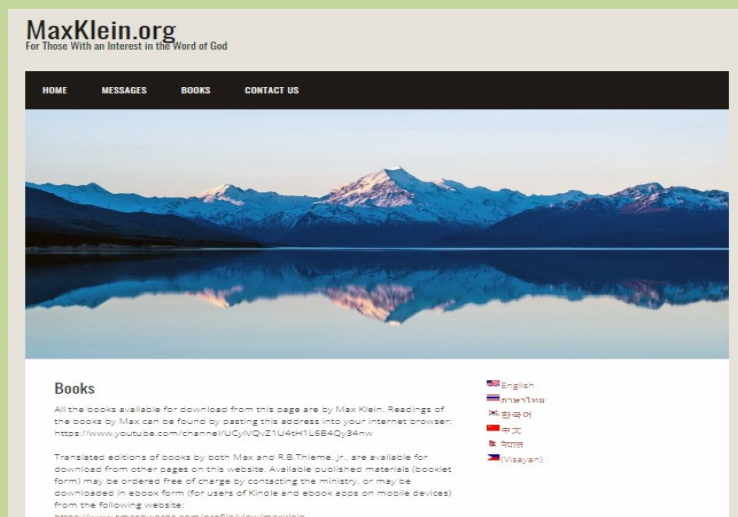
MaxKlein.org
For Those With an Interest in the Word of God

HOME MESSAGES BOOKS CONTACT US

Books

All the books available for download from this page are by Max Klein. Readings of the books by Max can be found by pasting this address into your internet browser: https://www.youtube.com/channel/UCylVQvZ1U4tH1L6B4Qy34nw

Translated editions of books by both Max and R.B.Thieme, Jr., are available for download from other pages on this website. Available published materials (booklet form) may be ordered free of charge by contacting the ministry, or may be downloaded in ebook form (for users of Kindle and ebook apps on mobile devices) from the following website:
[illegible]

English
ภาษาไทย
한국어
中文
नेपाल
(Visayan)